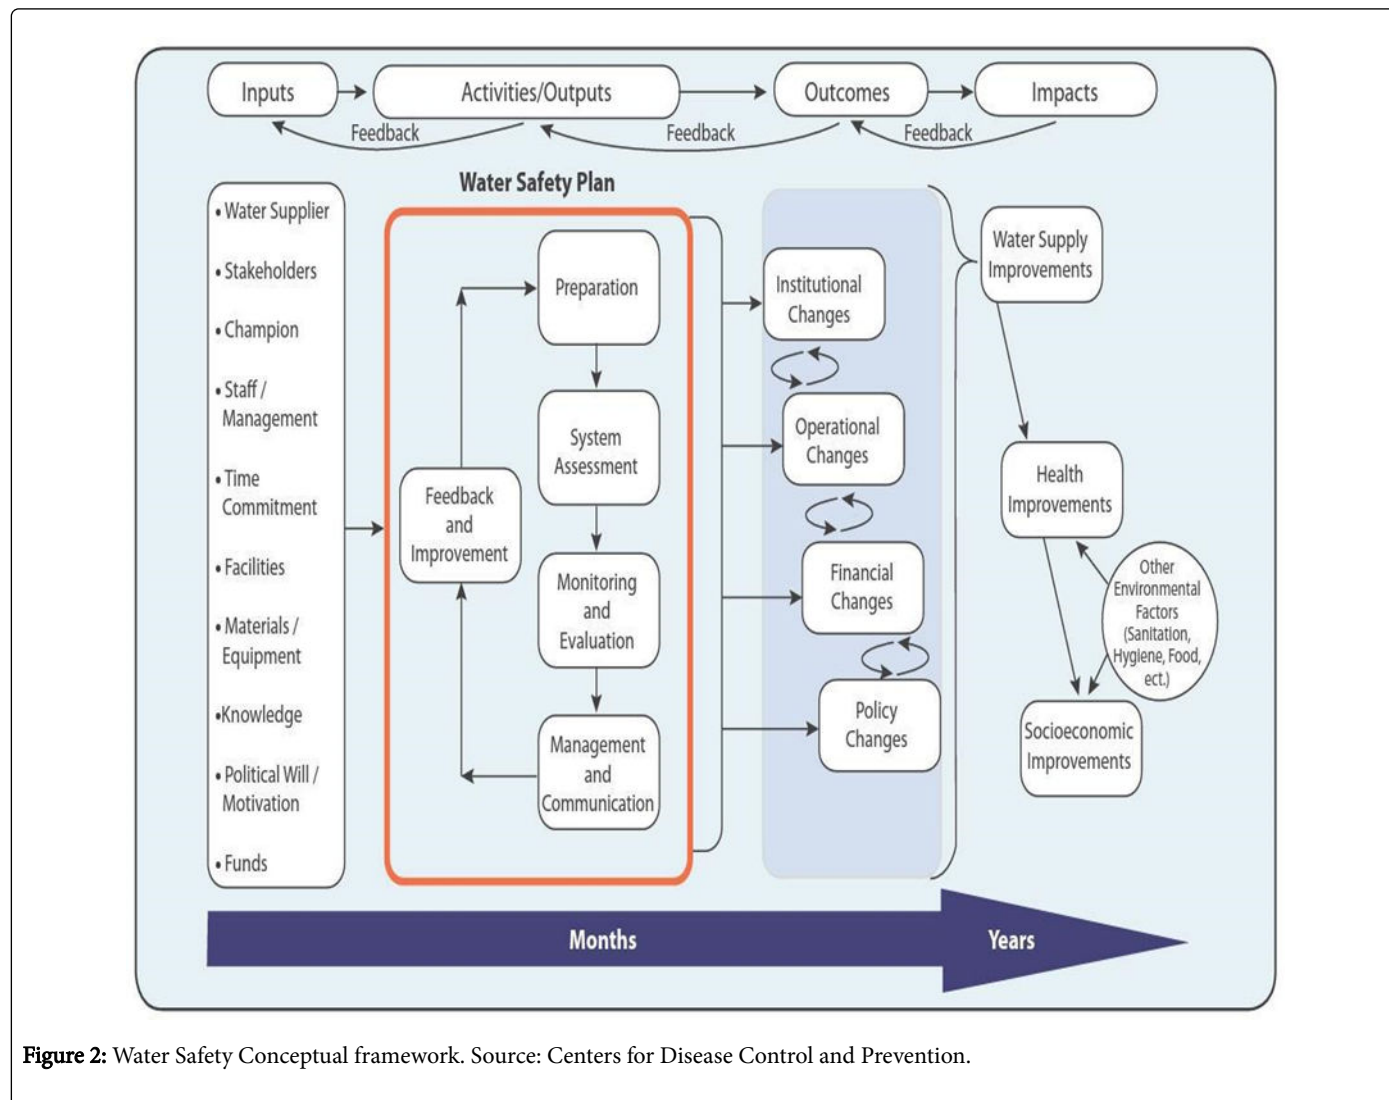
Inputs
Activities/Outputs
Outcomes
Impacts
Feedback
Feedback
Feedback

Water Safety Plan

• Water Supplier
• Stakeholders
• Champion
• Staff / Management
• Time Commitment
• Facilities
• Materials / Equipment
•Knowledge
• Political Will / Motivation
• Funds

Preparation
System Assessment
Monitoring and Evaluation
Management and Communication
Feedback and Improvement

Institutional Changes
Operational Changes
Financial Changes
Policy Changes

Water Supply Improvements
Health Improvements
Other Environmental Factors (Sanitation, Hygiene, Food, ect.)
Socioeconomic Improvements

Months
Years

Figure 2: Water Safety Conceptual framework. Source: Centers for Disease Control and Prevention.